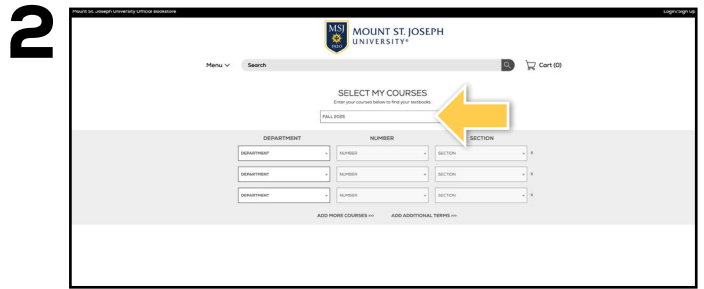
2

Mount St. Joseph University Official Bookstore

Login/Sign Up

MSJ 1920

MOUNT ST. JOSEPH UNIVERSITY®

Menu

Search

Cart (0)

SELECT MY COURSES

Enter your courses below to find your textbooks.

FALL 2025

| DEPARTMENT | NUMBER | SECTION |
|---|---|---|
| DEPARTMENT | NUMBER | SECTION |
| DEPARTMENT | NUMBER | SECTION |
| DEPARTMENT | NUMBER | SECTION |

ADD MORE COURSES >>> ADD ADDITIONAL TERMS >>>